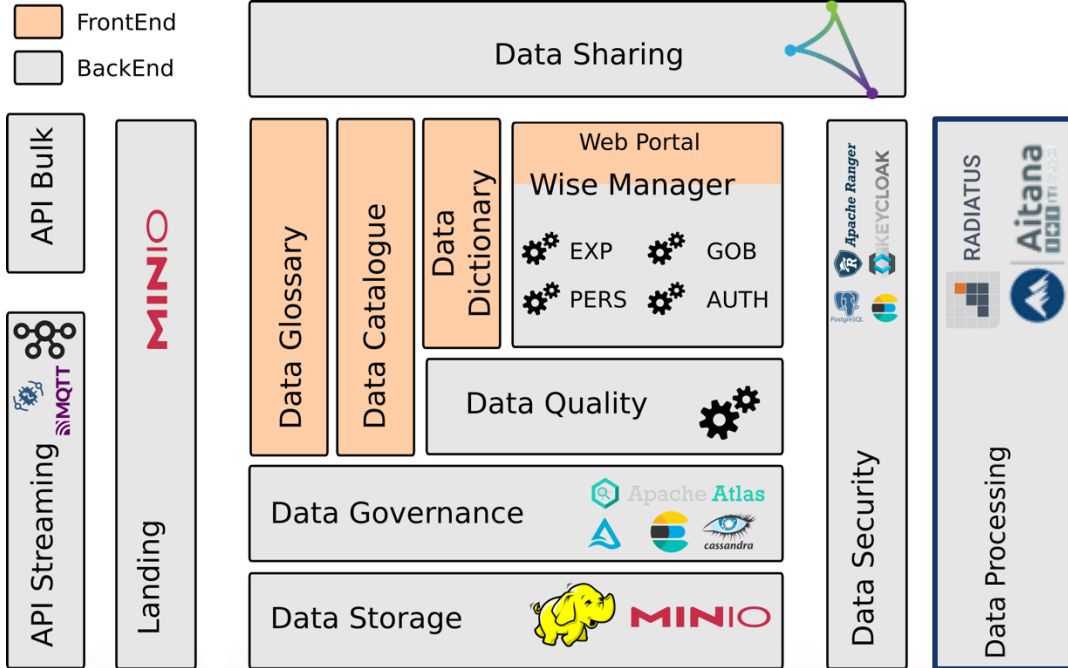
FrontEnd
BackEnd

Data Sharing

API Bulk

API Streaming

MQTT

Landing

MINIO

Data Glossary

Data Catalogue

Data Dictionary

Web Portal
Wise Manager
EXP
GOB
PERS
AUTH

Data Quality

Data Governance
Apache Atlas
cassandra

Data Storage
MINIO

Apache Ranger
KEYCLOAK
PostgreSQL

Data Security

RADIATUS
Aitana

Data Processing